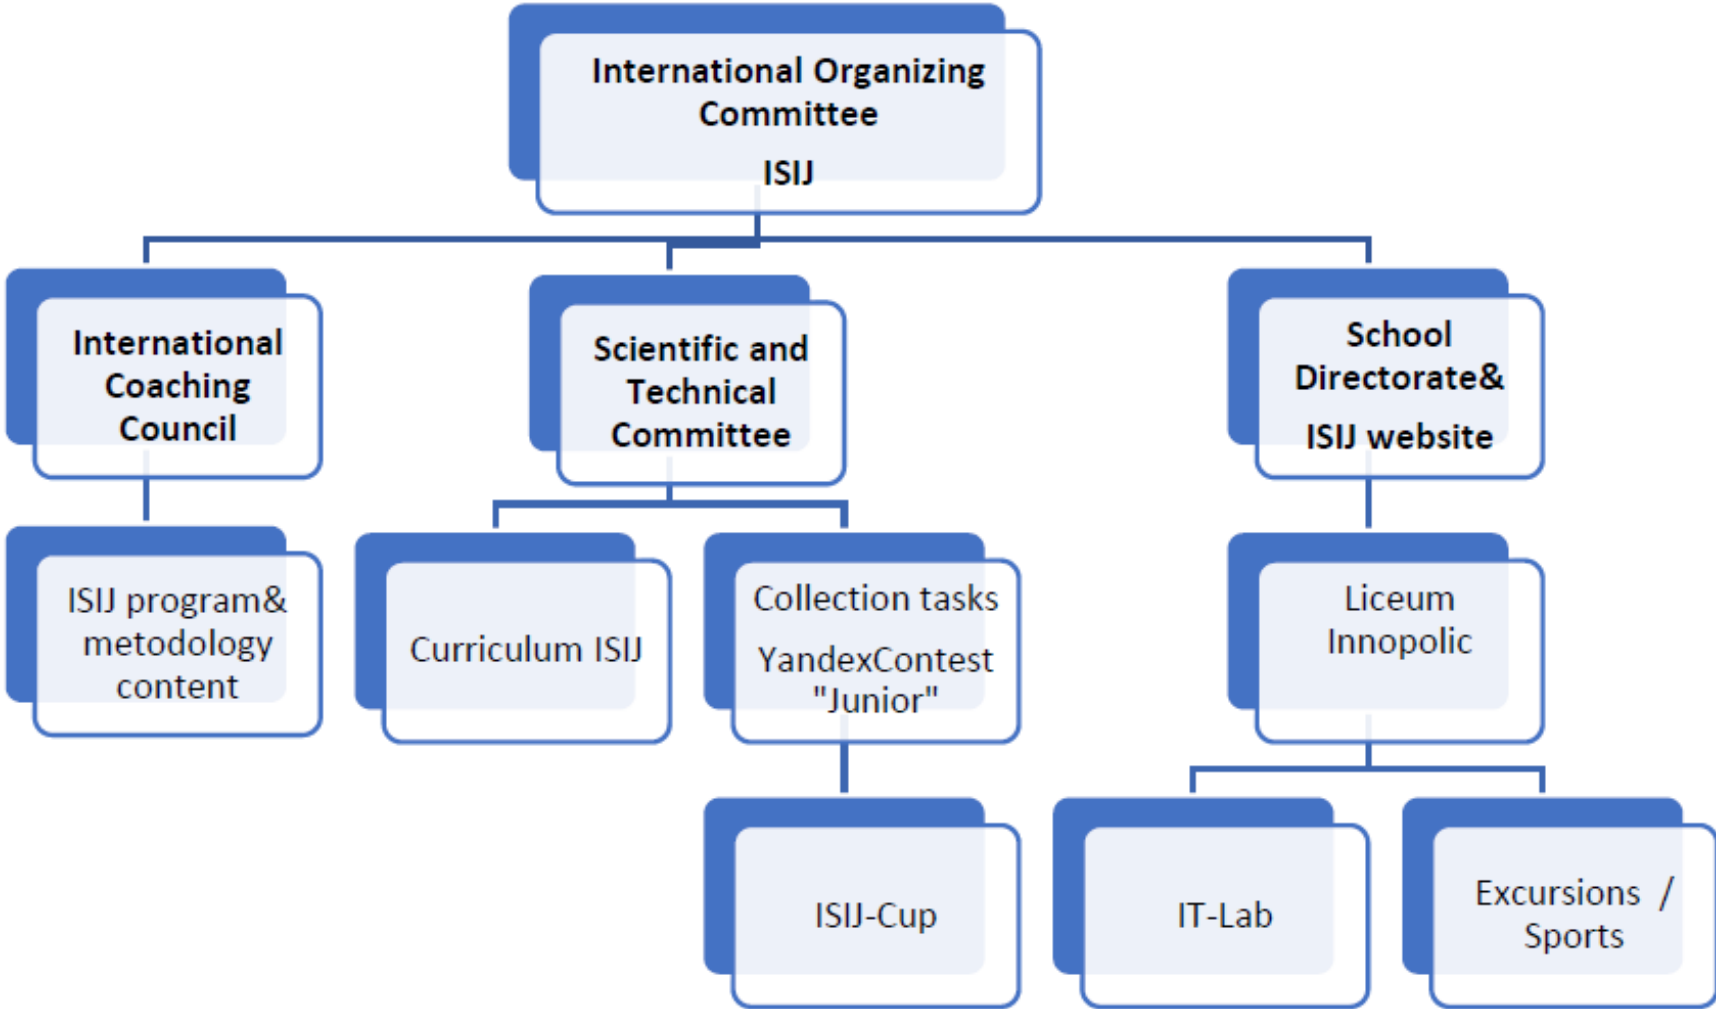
International Organizing Committee

ISIJ

International Coaching Council

Scientific and Technical Committee

School Directorate&

ISIJ website

ISIJ program& metodology content

Curriculum ISIJ

Collection tasks

YandexContest "Junior"

Liceum Innopolic

ISIJ-Cup

IT-Lab

Excursions / Sports